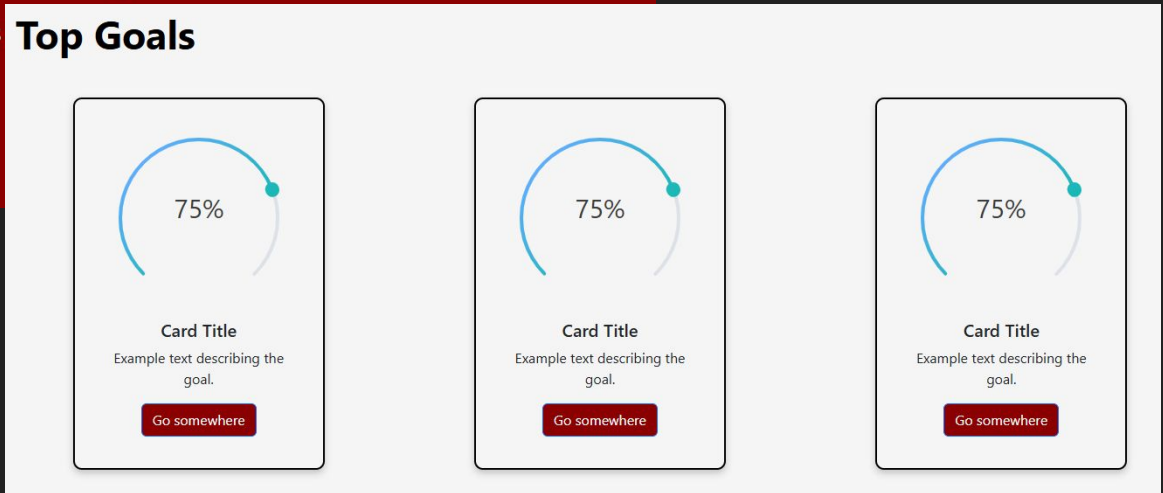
Top Goals

75%

Card Title

Example text describing the goal.

Go somewhere

75%

Card Title

Example text describing the goal.

Go somewhere

75%

Card Title

Example text describing the goal.

Go somewhere